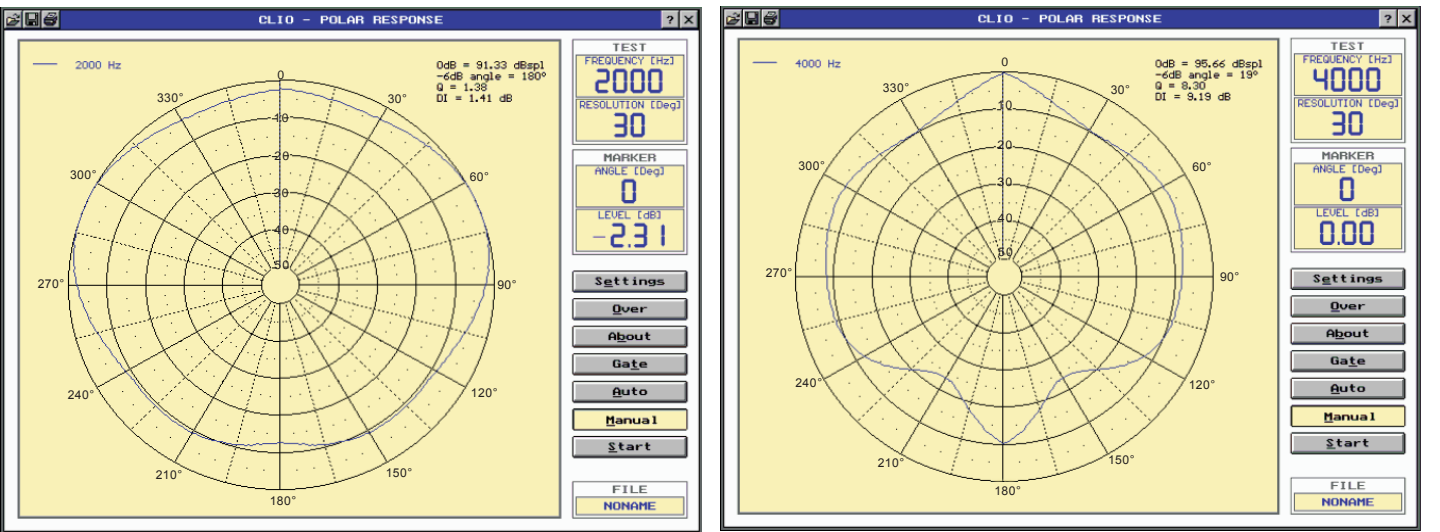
CLIO - POLAR RESPONSE

? X

2000 Hz

0dB = 91.33 dBspl
-6dB angle = 180°
Q = 1.38
DI = 1.41 dB

0
10
20
30
40
50

330°
30°
300°
60°
270°
90°
240°
120°
210°
150°
180°

TEST
FREQUENCY [Hz]
2000
RESOLUTION [Deg]
30

MARKER
ANGLE [Deg]
0
LEVEL [dB]
-2.31

Settings
Over
About
Gate
Auto
Manual
Start

FILE
NONAME

CLIO - POLAR RESPONSE

? X

4000 Hz

0dB = 95.66 dBspl
-6dB angle = 19°
Q = 8.30
DI = 9.19 dB

0
10
20
30
40
50

330°
30°
300°
60°
270°
90°
240°
120°
210°
150°
180°

TEST
FREQUENCY [Hz]
4000
RESOLUTION [Deg]
30

MARKER
ANGLE [Deg]
0
LEVEL [dB]
0.00

Settings
Over
About
Gate
Auto
Manual
Start

FILE
NONAME